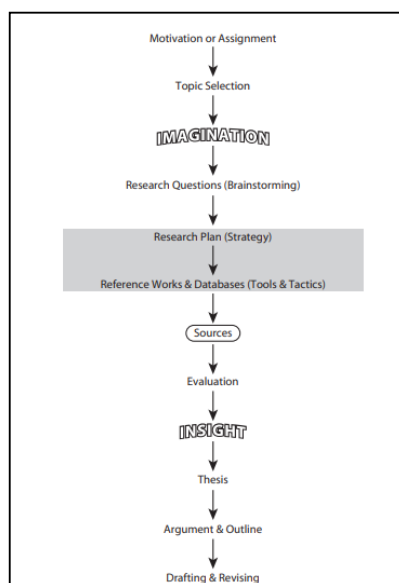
Motivation or Assignment

Topic Selection

IMAGINATION

Research Questions (Brainstorming)

Research Plan (Strategy)

Reference Works & Databases (Tools & Tactics)

Sources

Evaluation

INSIGHT

Thesis

Argument & Outline

Drafting & Revising